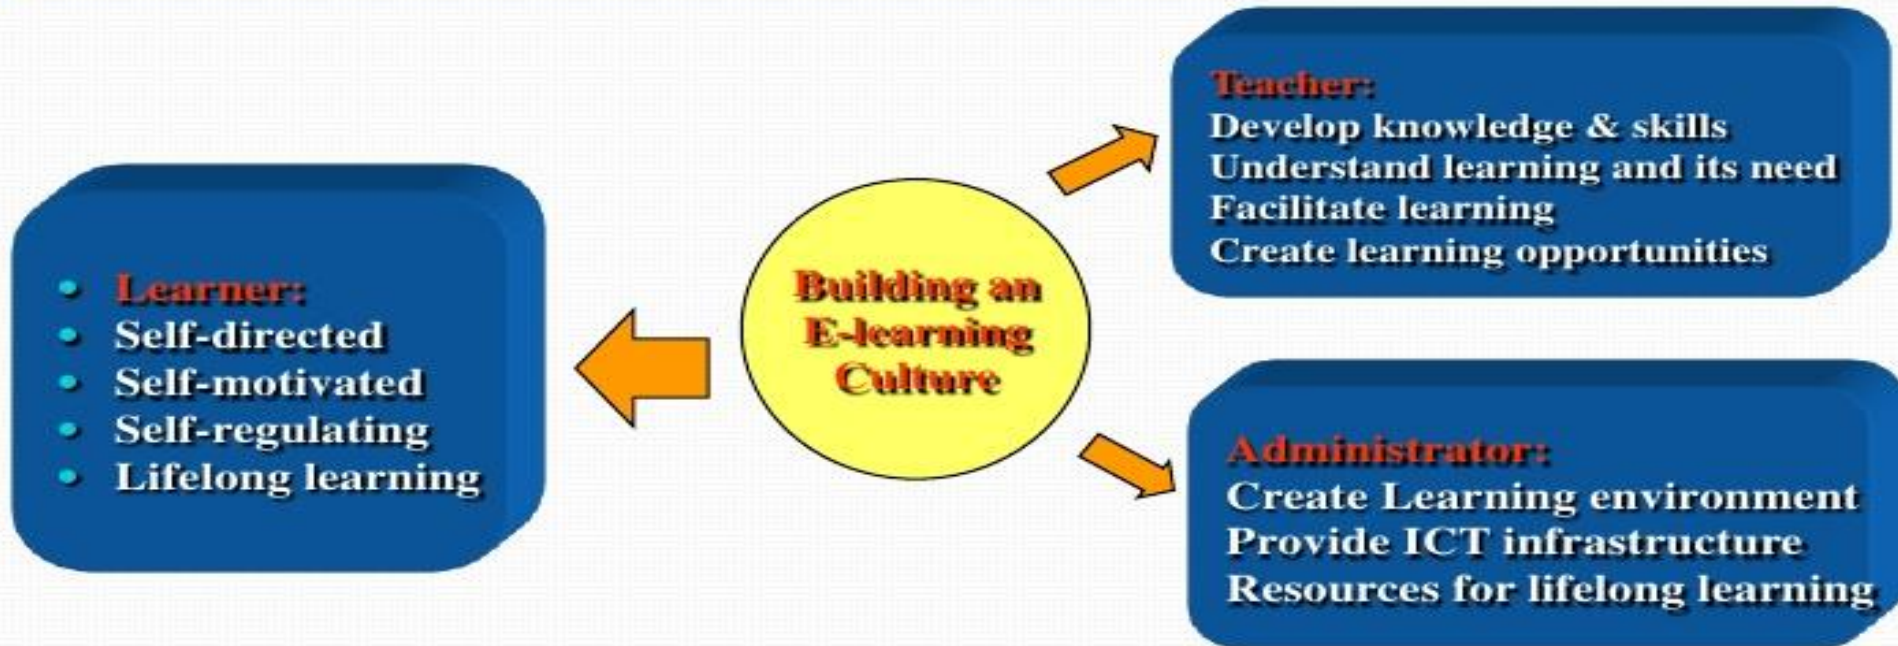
Building an E-learning Culture

- Learner:
- Self-directed
- Self-motivated
- Self-regulating
- Lifelong learning

Teacher:
Develop knowledge & skills
Understand learning and its need
Facilitate learning
Create learning opportunities

Administrator:
Create Learning environment
Provide ICT infrastructure
Resources for lifelong learning